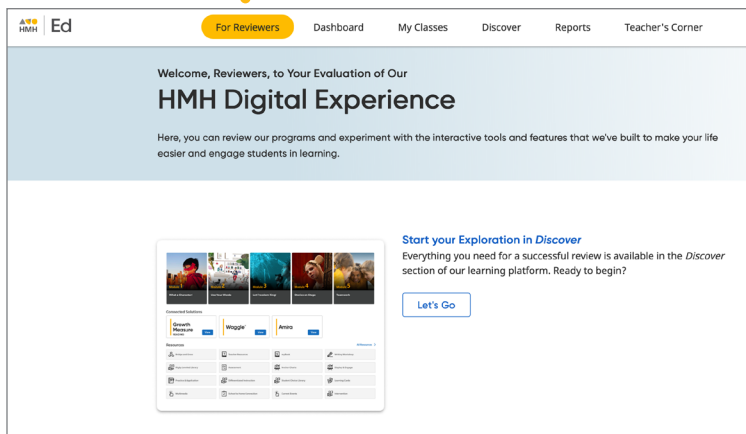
HMH | Ed

For Reviewers Dashboard My Classes Discover Reports Teacher's Corner

Welcome, Reviewers, to Your Evaluation of Our

HMH Digital Experience

Here, you can review our programs and experiment with the interactive tools and features that we've built to make your life easier and engage students in learning.

Connected Solutions

Growth Measure

Waggle

Amira

Resources

Start your Exploration in *Discover*

Everything you need for a successful review is available in the *Discover* section of our learning platform. Ready to begin?

Let's Go